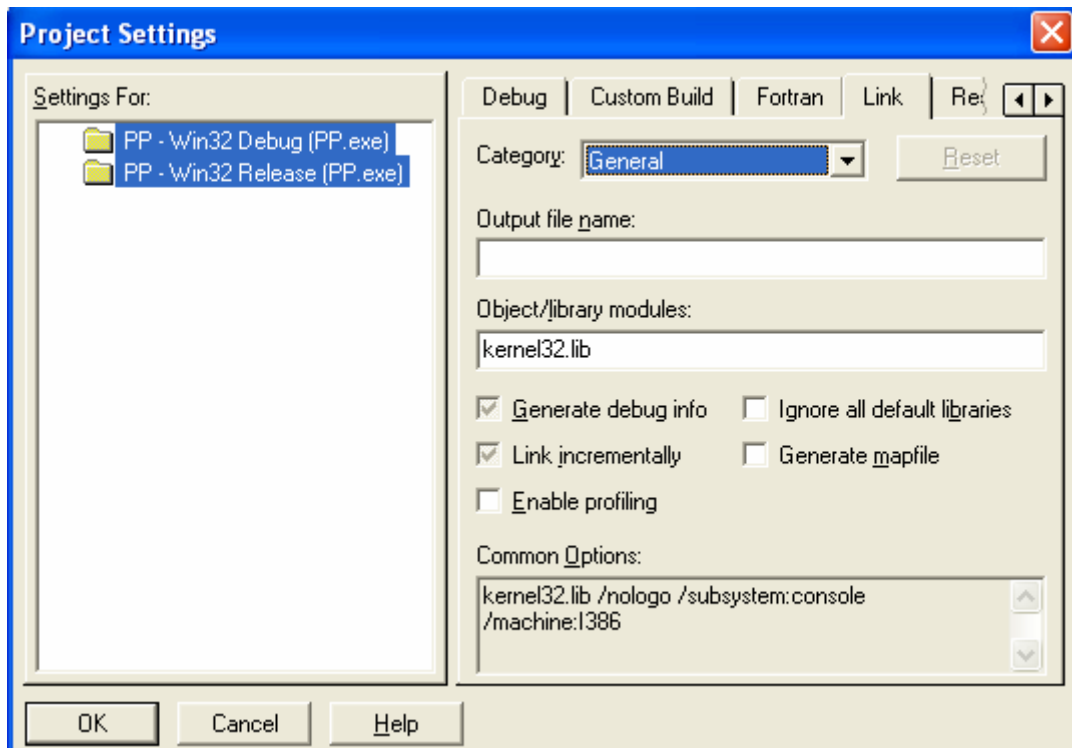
Project Settings

Settings For:

PP - Win32 Debug (PP.exe)
PP - Win32 Release (PP.exe)

Debug | Custom Build | Fortran | Link | Re

Category: General

Reset

Output file name:

Object/library modules:

kernel32.lib

Generate debug info

Ignore all default libraries

Link incrementally

Generate mapfile

Enable profiling

Common Options:

kernel32.lib /nologo /subsystem:console /machine:I386

OK

Cancel

Help